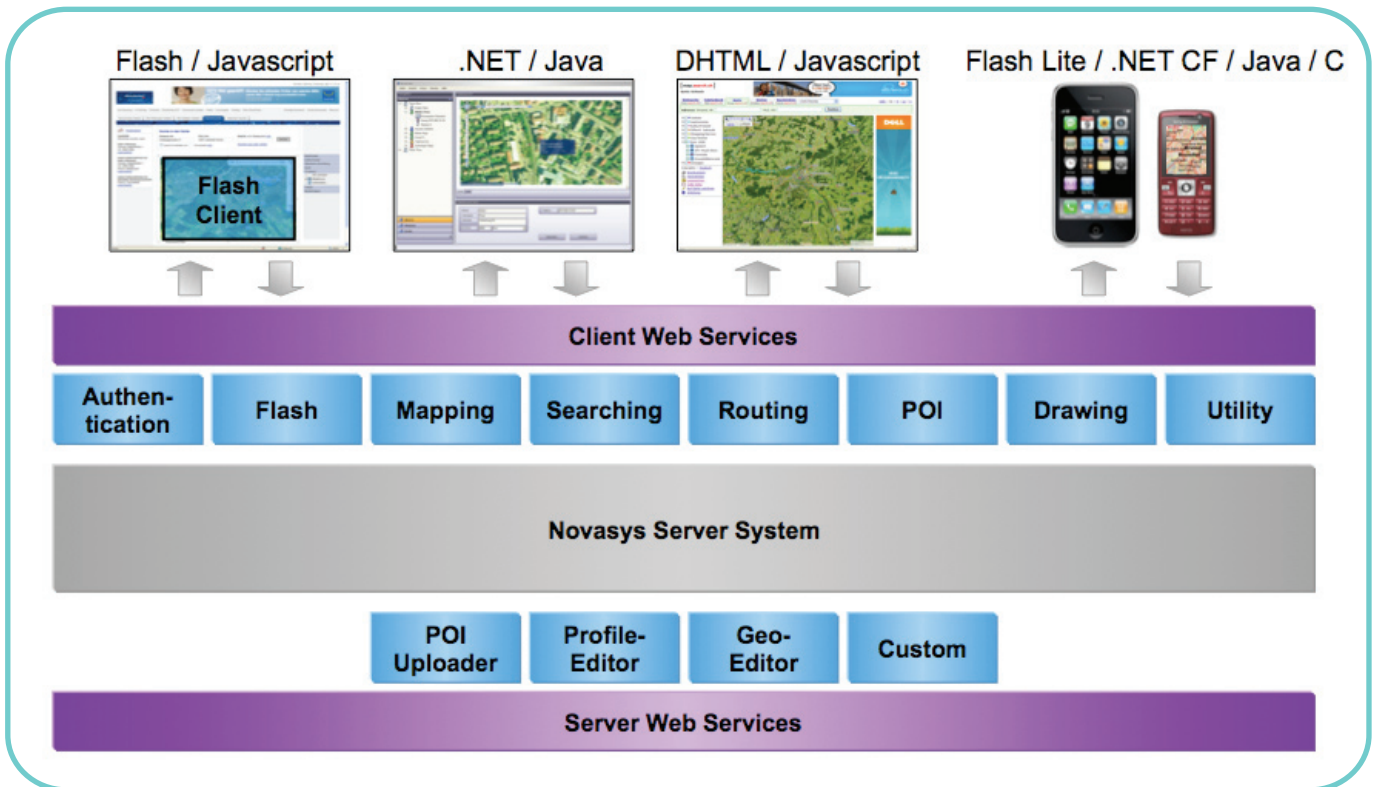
Flash / Javascript

.NET / Java

DHTML / Javascript

Flash Lite / .NET CF / Java / C

Flash Client

DELL

Client Web Services

Authentication

Flash

Mapping

Searching

Routing

POI

Drawing

Utility

Novasys Server System

POI Uploader

Profile-Editor

Geo-Editor

Custom

Server Web Services